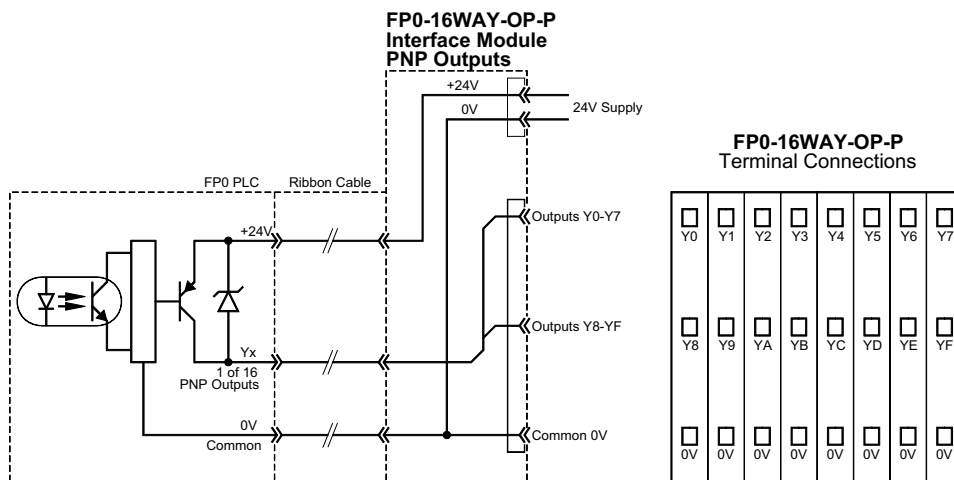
FP0-16WAY-OP-P
Interface Module
PNP Outputs

+24V
0V
24V Supply

FP0 PLC
Ribbon Cable

+24V
Outputs Y0-Y7

Outputs Y8-YF

Yx
1 of 16
PNP Outputs

0V
Common
Common 0V

FP0-16WAY-OP-P
Terminal Connections

| Y0 | Y1 | Y2 | Y3 | Y4 | Y5 | Y6 | Y7 |
|---|---|---|---|---|---|---|---|
| Y8 | Y9 | YA | YB | YC | YD | YE | YF |
| 0V | 0V | 0V | 0V | 0V | 0V | 0V | 0V |